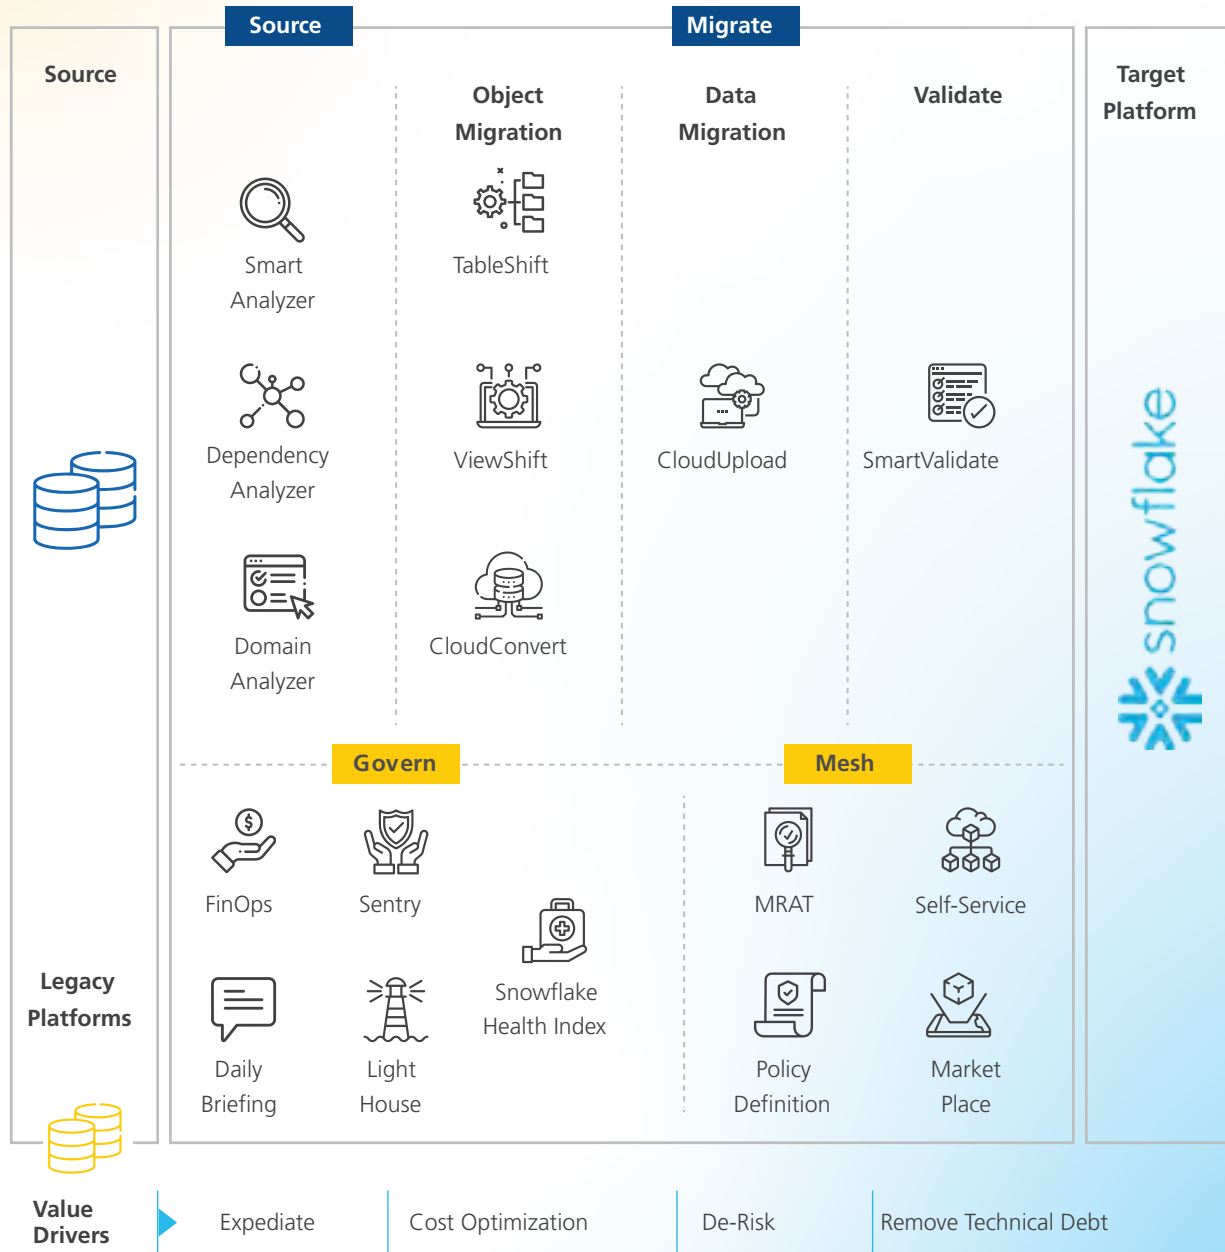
Source

Source

Migrate

Object Migration

Data Migration

Validate

Target Platform

Smart Analyzer

TableShift

Dependency Analyzer

ViewShift

CloudUpload

SmartValidate

snowflake

Domain Analyzer

CloudConvert

Govern

Mesh

FinOps

Sentry

MRAT

Self-Service

Snowflake Health Index

Legacy Platforms

Daily Briefing

Light House

Policy Definition

Market Place

Value Drivers

Expediate

Cost Optimization

De-Risk

Remove Technical Debt